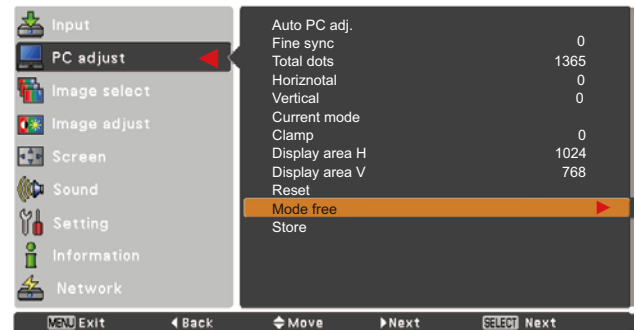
Input
PC adjust
Image select
Image adjust
Screen
Sound
Setting
Information
Network

| | |
|---|---|
| Auto PC adj. | |
| Fine sync | 0 |
| Total dots | 1365 |
| Horiznotal | 0 |
| Vertical | 0 |
| Current mode | |
| Clamp | 0 |
| Display area H | 1024 |
| Display area V | 768 |
| Reset | |
| Mode free | |
| Store | |

MENU Exit ◀Back ⬍Move ▶Next SELECT Next